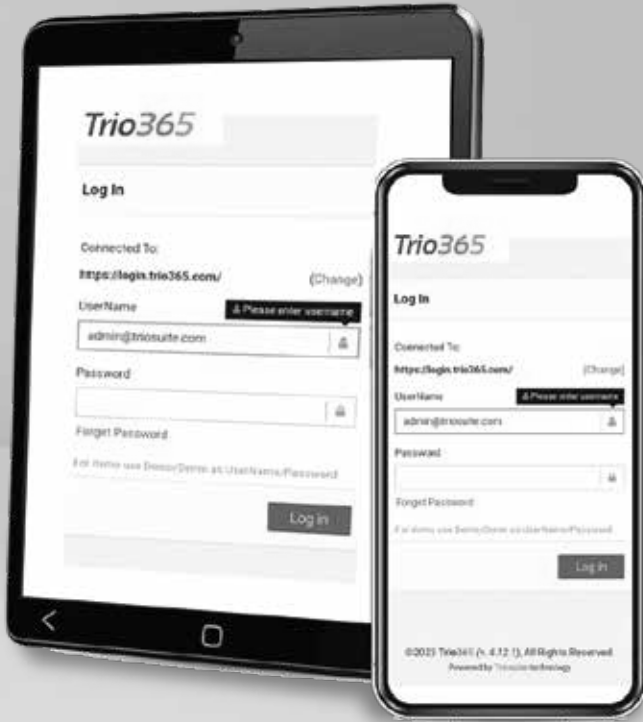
Trio365

Log In

Connected To:

https://login.trio365.com/ (Change)

UserName

⚠ Please enter username

admin@triosuite.com

Password

Forgot Password

For demo use Demo/Demo as UserName/Password

Log in

Trio365

Log In

Connected To:

https://login.trio365.com/ (Change)

UserName

⚠ Please enter username

admin@triosuite.com

Password

Forgot Password

For demo use Demo/Demo as UserName/Password

Log in

©2021 Trio365 (v. 4.12.1), All Rights Reserved

Powered by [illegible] technology